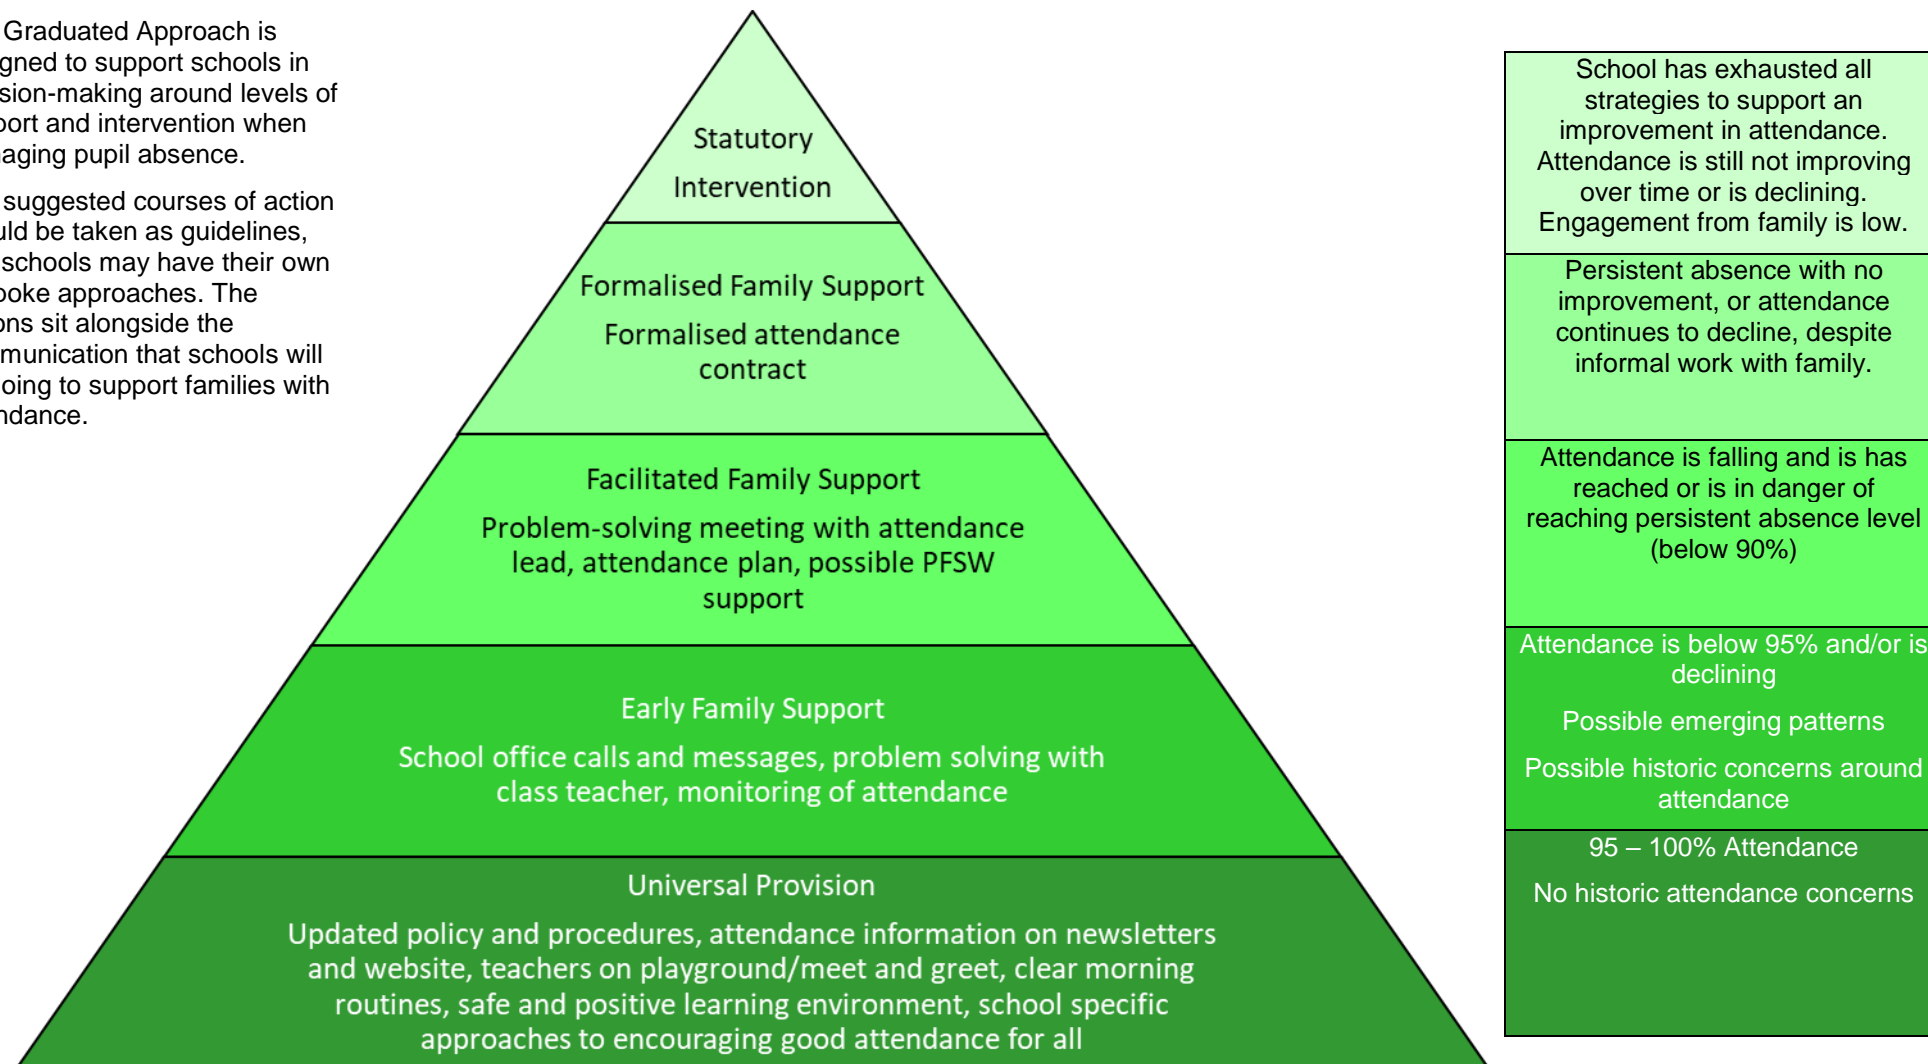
Graduated Approach is gned to support schools in sion-making around levels of port and intervention when aging pupil absence.

suggested courses of action uld be taken as guidelines, schools may have their own poke approaches. The ons sit alongside the munication that schools will oing to support families with ndance.

Statutory Intervention

Formalised Family Support

Formalised attendance contract

Facilitated Family Support

Problem-solving meeting with attendance lead, attendance plan, possible PFSW support

Early Family Support

School office calls and messages, problem solving with class teacher, monitoring of attendance

Universal Provision

Updated policy and procedures, attendance information on newsletters and website, teachers on playground/meet and greet, clear morning routines, safe and positive learning environment, school specific approaches to encouraging good attendance for all

School has exhausted all strategies to support an improvement in attendance. Attendance is still not improving over time or is declining. Engagement from family is low.

Persistent absence with no improvement, or attendance continues to decline, despite informal work with family.

Attendance is falling and is has reached or is in danger of reaching persistent absence level (below 90%)

Attendance is below 95% and/or is declining

Possible emerging patterns

Possible historic concerns around attendance

95 – 100% Attendance

No historic attendance concerns